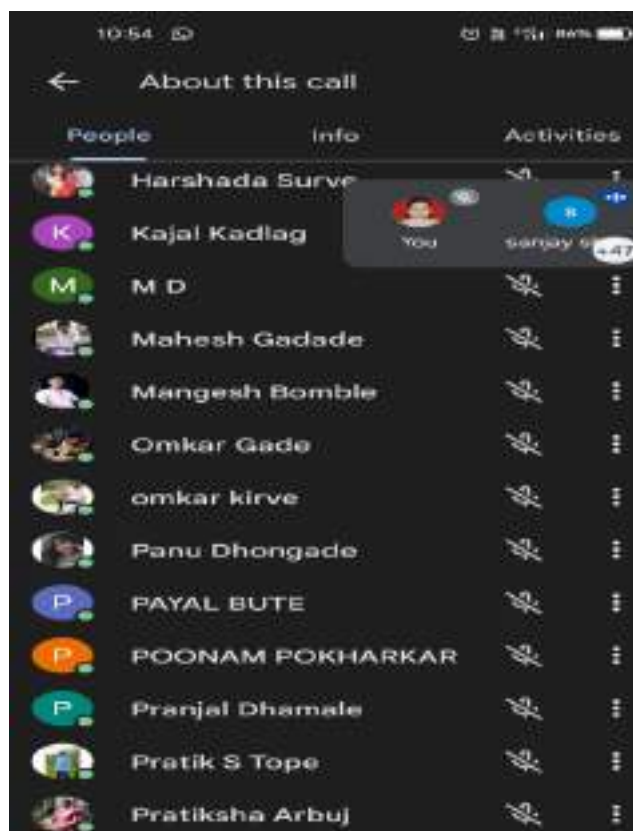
10:54

About this call

People

Info

Activities

Harshada Surve

You

sanjay s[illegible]

+47

K Kajal Kadlag

M M D

Mahesh Gadade

Mangesh Bomble

Omkar Gade

omkar kirve

Panu Dhongade

P PAYAL BUTE

P POONAM POKHARKAR

P Pranjal Dhamale

Pratik S Tope

Pratiksha Arbuj